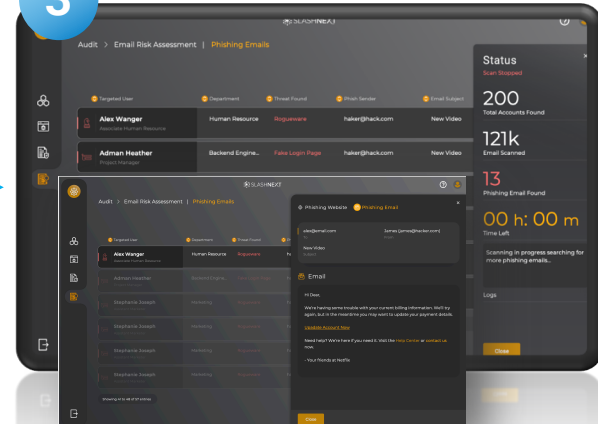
3

SLASHNEXT

Audit > Email Risk Assessment | Phishing Emails

Targeted User | Department | Threat Found | Phish Sender | Email Subject

Alex Wanger
Associate Human Resource | Human Resource | Rogueware | haker@hack.com | New Video

Adman Heather
Project Manager | Backend Engine... | Fake Login Page | haker@hack.com | New Video

Status
Scan Stopped

200
Total Accounts Found

121k
Email Scanned

13
Phishing Email Found

00 h: 00 m
Time Left

Scanning in progress searching for more phishing emails...

Logs

Close

SLASHNEXT

Audit > Email Risk Assessment | Phishing Emails

Targeted User | Department | Threat Found

Alex Wanger | Human Resource | Rogueware
Adman Heather | Backend Engine...
Stephanie Joseph | Marketing
Stephanie Joseph | Marketing
Stephanie Joseph | Marketing
Stephanie Joseph | Marketing

Showing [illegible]

Phishing Website | Phishing Email

alex@email.com | James (james@hacker.com)

New Video

Email

Hi Dear,

We're having some trouble with your current billing information. We'll try again, but in the meantime you may want to update your payment details.

Update Account Now

Need help? We're here if you need it. Visit the Help Center or contact us now.

- Your friends at Netflix

Close